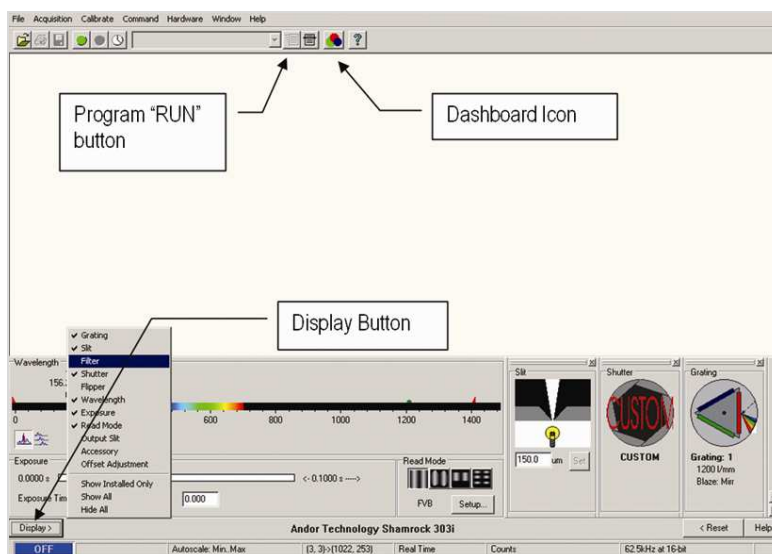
File Acquisition Calibrate Command Hardware Window Help

Program "RUN" button

Dashboard Icon

Display Button

✔ Grating
✔ Slit
Filter
✔ Shutter
Flipper
✔ Wavelength
✔ Exposure
✔ Read Mode
Output Slit
Accessory
Offset Adjustment
Show Installed Only
Show All
Hide All

Wavelength
156.
0
600
800
1000
1200
1400

Exposure
0.0000 s
<- 0.1000 s --->
Exposure Tim
0.000

Read Mode
FVB
Setup...

Slit
150.0 um
Set

Shutter
CUSTOM
CUSTOM

Grating
Grating: 1
1200 l/mm
Blaze: Mir

Display >
Andor Technology Shamrock 303i
< Reset
Help

OFF
Autoscale: Min..Max
(3, 3)->(1022, 253)
Real Time
Counts
62.5kHz at 16-bit